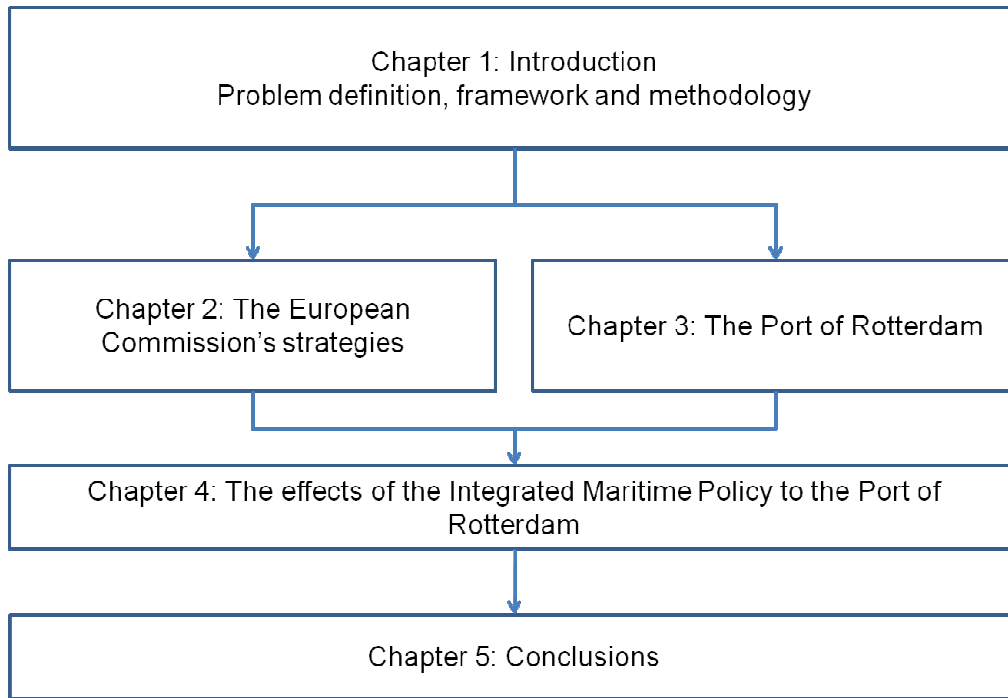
Chapter 1: Introduction
Problem definition, framework and methodology

Chapter 2: The European Commission’s strategies

Chapter 3: The Port of Rotterdam

Chapter 4: The effects of the Integrated Maritime Policy to the Port of Rotterdam

Chapter 5: Conclusions